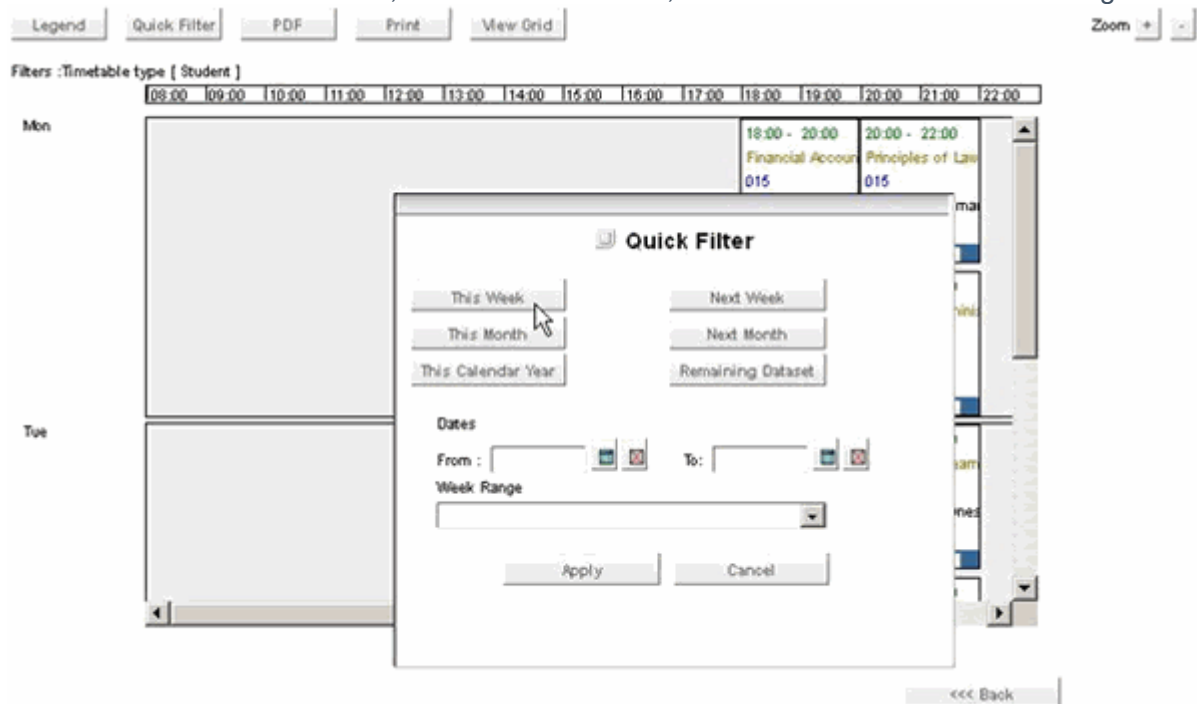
Legend Quick Filter PDF Print View Grid

Zoom + -

Filters :Timetable type [ Student ]

08:00 09:00 10:00 11:00 12:00 13:00 14:00 15:00 16:00 17:00 18:00 19:00 20:00 21:00 22:00

Mon

18:00 - 20:00
Financial Accoun
015

20:00 - 22:00
Principles of Law
015

Tue

Quick Filter

This Week Next Week
This Month Next Month
This Calendar Year Remaining Dataset

Dates
From : To:
Week Range

Apply Cancel

<<< Back